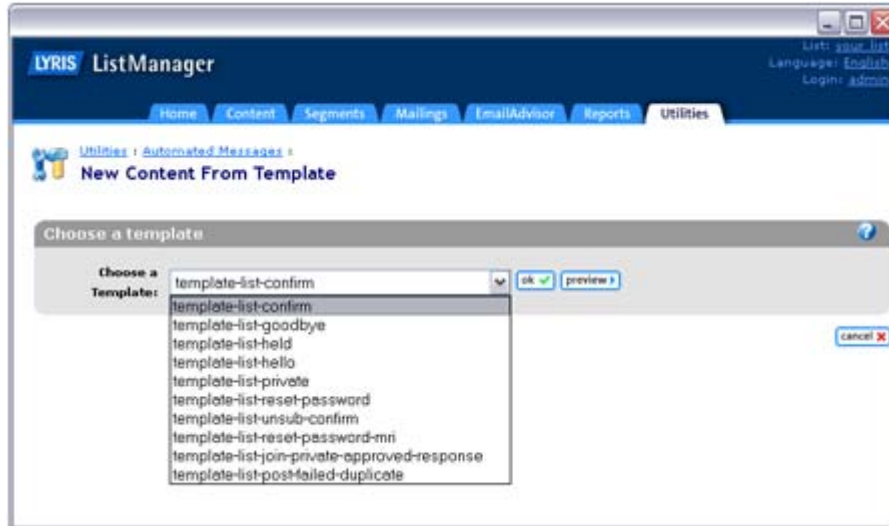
LYRIS ListManager

List: your list
Language: English
Login: admin

Home | Content | Segments | Mailings | EmailAdvisor | Reports | Utilities

Utilities › Automated Messages ›
New Content From Template

Choose a template

Choose a Template: template-list-confirm

ok ✓ | preview ›

template-list-confirm
template-list-goodbye
template-list-held
template-list-hello
template-list-private
template-list-reset-password
template-list-unsub-confirm
template-list-reset-password-mri
template-list-join-private-approved-response
template-list-postMailed-duplicate

cancel ✕